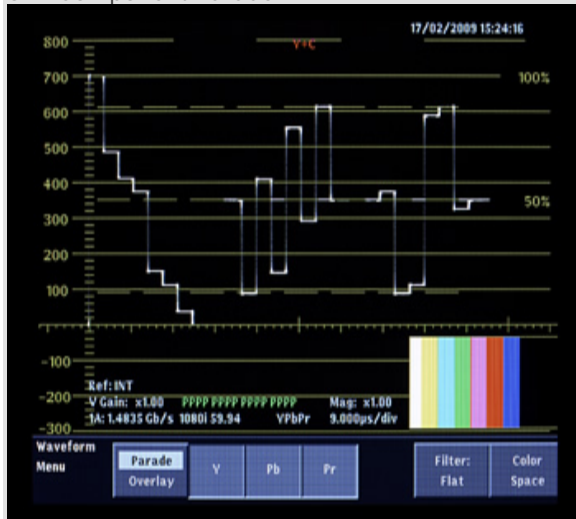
17/02/2009 15:24:16

Y+C

800
700
600
500
400
300
200
100
-100
-200
-300

100%
50%

Ref: INT
V Gain: x1.00 PPPP PPPP PPPP PPPP Mag: x1.00
1A: 1.4835 Gb/s 1080i 59.94 YPbPr 9.000µs/div

Waveform Menu
Parade
Overlay
Y
Pb
Pr
Filter: Flat
Color Space